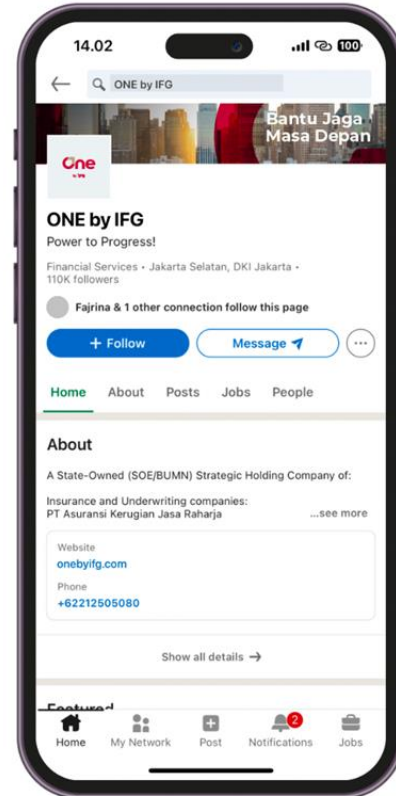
14.02

100

ONE by IFG

Bantu Jaga Masa Depan

One

ONE by IFG

Power to Progress!

Financial Services • Jakarta Selatan, DKI Jakarta • 110K followers

Fajrina & 1 other connection follow this page

+ Follow

Message

Home About Posts Jobs People

About

A State-Owned (SOE/BUMN) Strategic Holding Company of:

Insurance and Underwriting companies:
PT Asuransi Kerugian Jasa Raharja ...see more

Website
onebyifg.com

Phone
+62212505080

Show all details →

Featured

Home My Network Post 2 Notifications Jobs